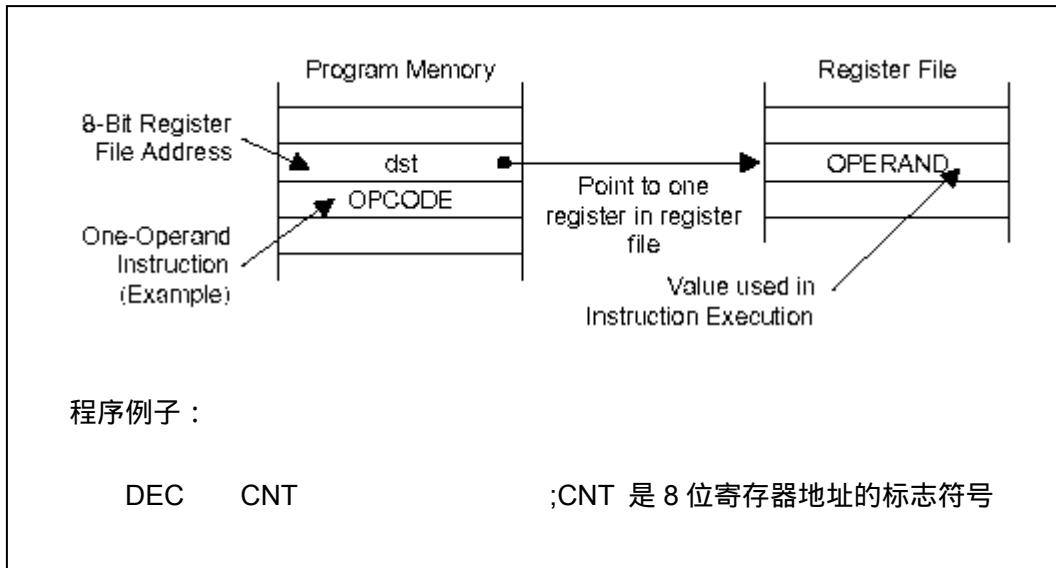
Program Memory

Register File

8-Bit Register File Address

dst

OPCODE

One-Operand Instruction (Example)

Point to one register in register file

OPERAND

Value used in Instruction Execution

程序例子：

DEC CNT ;CNT 是 8 位寄存器地址的标志符号